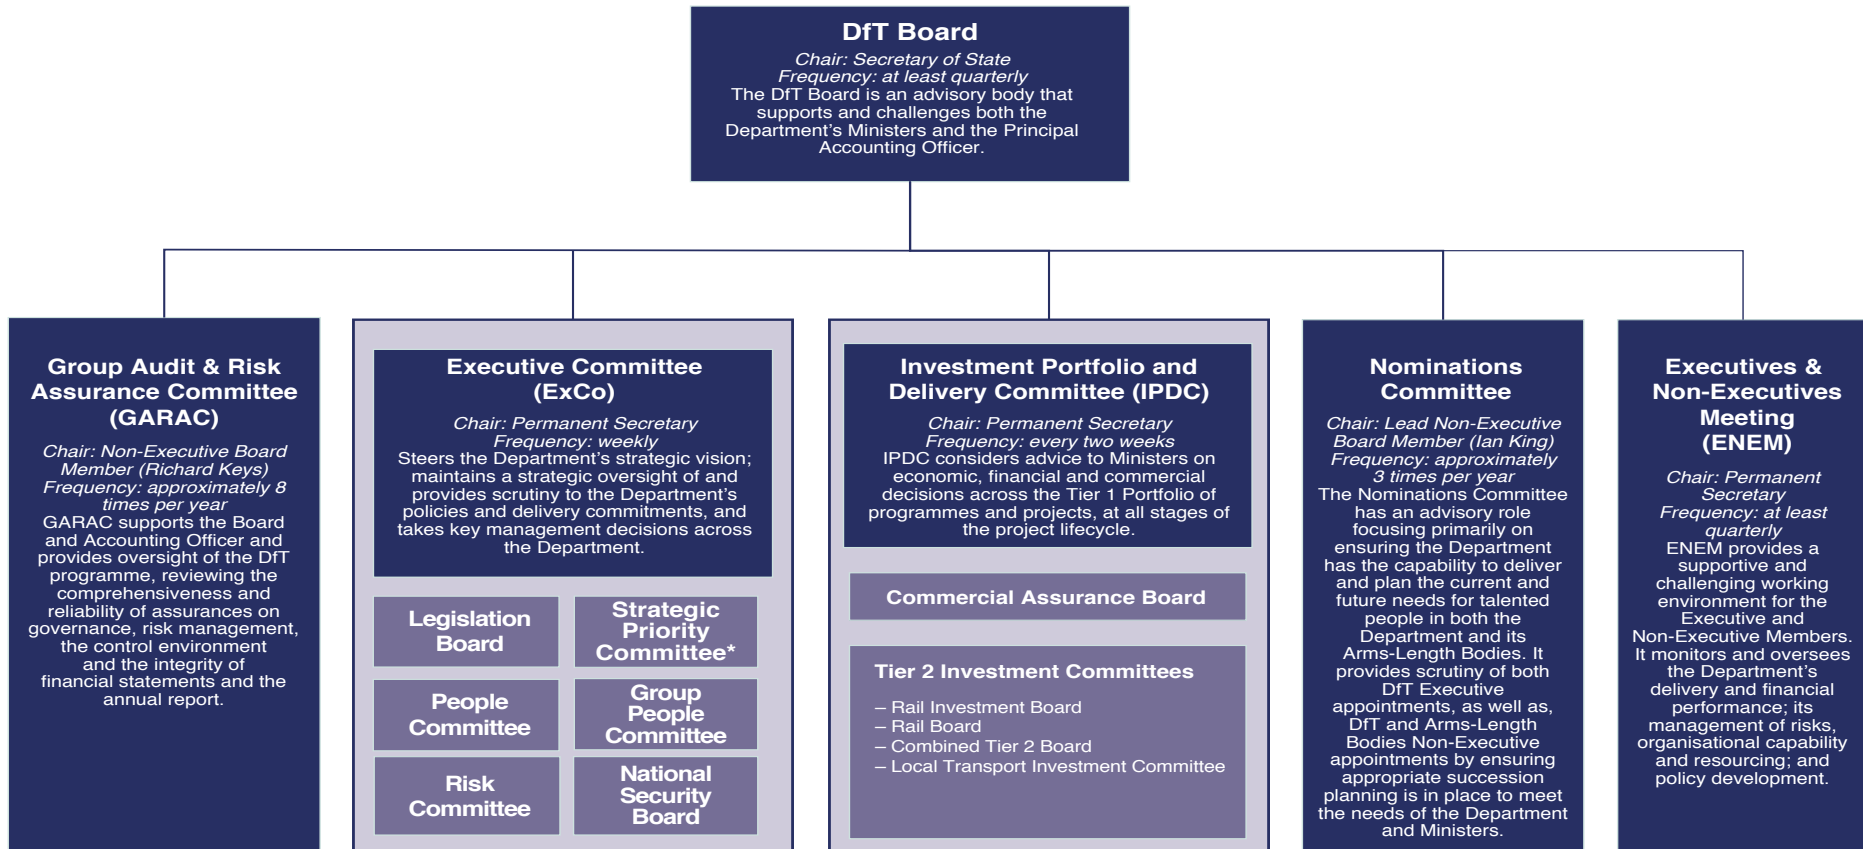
DfT Board
Chair: Secretary of State
Frequency: at least quarterly
The DfT Board is an advisory body that supports and challenges both the Department's Ministers and the Principal Accounting Officer.

Group Audit & Risk Assurance Committee (GARAC)
Chair: Non-Executive Board Member (Richard Keys)
Frequency: approximately 8 times per year
GARAC supports the Board and Accounting Officer and provides oversight of the DfT programme, reviewing the comprehensiveness and reliability of assurances on governance, risk management, the control environment and the integrity of financial statements and the annual report.

Executive Committee (ExCo)
Chair: Permanent Secretary
Frequency: weekly
Steers the Department's strategic vision; maintains a strategic oversight of and provides scrutiny to the Department's policies and delivery commitments, and takes key management decisions across the Department.

Legislation Board

Strategic Priority Committee*

People Committee

Group People Committee

Risk Committee

National Security Board

Investment Portfolio and Delivery Committee (IPDC)
Chair: Permanent Secretary
Frequency: every two weeks
IPDC considers advice to Ministers on economic, financial and commercial decisions across the Tier 1 Portfolio of programmes and projects, at all stages of the project lifecycle.

Commercial Assurance Board

Tier 2 Investment Committees
– Rail Investment Board
– Rail Board
– Combined Tier 2 Board
– Local Transport Investment Committee

Nominations Committee
Chair: Lead Non-Executive Board Member (Ian King)
Frequency: approximately 3 times per year
The Nominations Committee has an advisory role focusing primarily on ensuring the Department has the capability to deliver and plan the current and future needs for talented people in both the Department and its Arms-Length Bodies. It provides scrutiny of both DfT Executive appointments, as well as, DfT and Arms-Length Bodies Non-Executive appointments by ensuring appropriate succession planning is in place to meet the needs of the Department and Ministers.

Executives & Non-Executives Meeting (ENEM)
Chair: Permanent Secretary
Frequency: at least quarterly
ENEM provides a supportive and challenging working environment for the Executive and Non-Executive Members. It monitors and oversees the Department's delivery and financial performance; its management of risks, organisational capability and resourcing; and policy development.